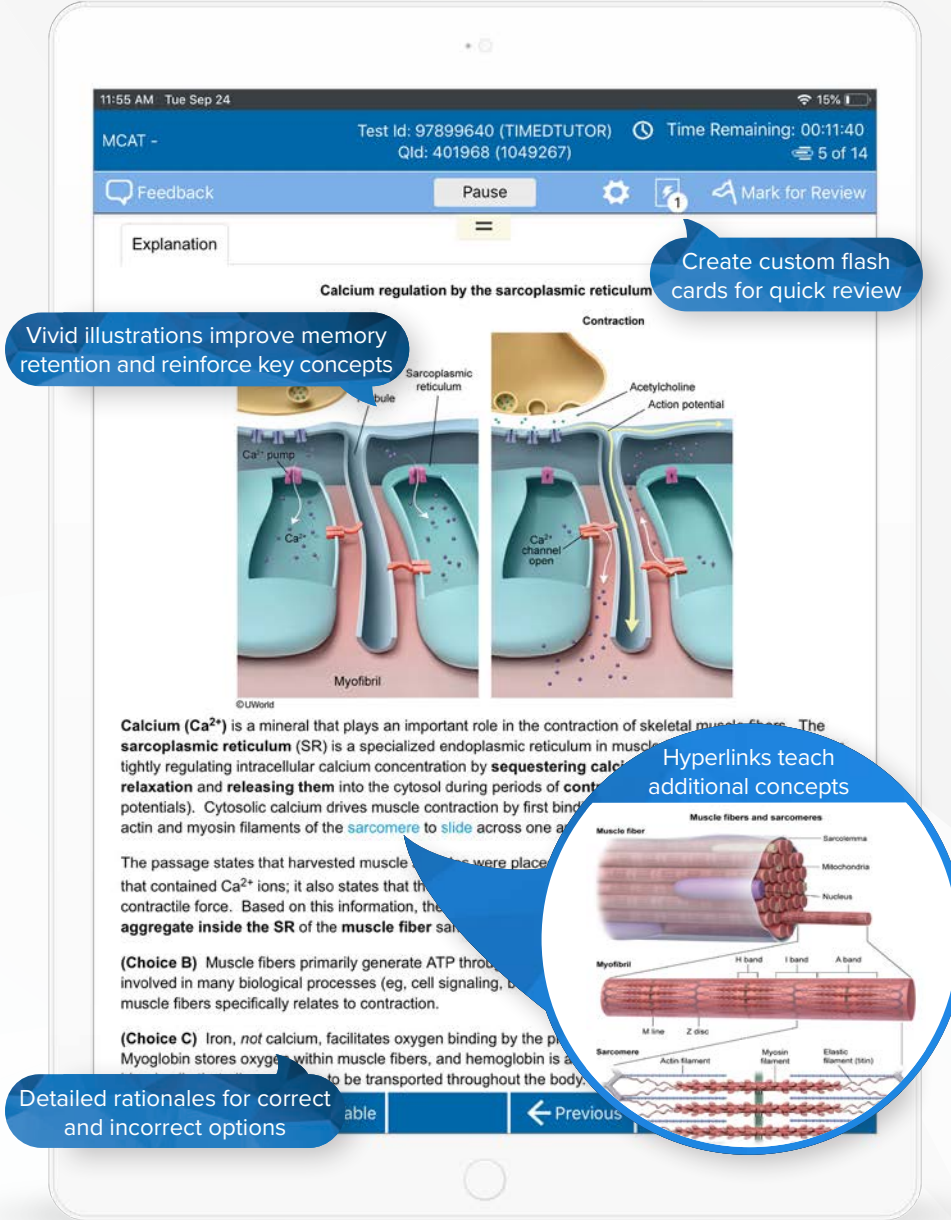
11:55 AM Tue Sep 24

15%

MCAT -

Test Id: 97899640 (TIMEDTUTOR)
QId: 401968 (1049267)

Time Remaining: 00:11:40

5 of 14

Feedback

Pause

1

Mark for Review

Explanation

Create custom flash cards for quick review

Calcium regulation by the sarcoplasmic reticulum

Vivid illustrations improve memory retention and reinforce key concepts

Contraction

Sarcoplasmic reticulum

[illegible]ubule

Acetylcholine

Action potential

$Ca^{2+}$ pump

$Ca^{2+}$

$Ca^{2+}$ channel open

Myofibril

©UWorld

**Calcium ($Ca^{2+}$)** is a mineral that plays an important role in the contraction of skeletal muscle fibers. The **sarcoplasmic reticulum** (SR) is a specialized endoplasmic reticulum in muscl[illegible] tightly regulating intracellular calcium concentration by **sequestering calci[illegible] relaxation** and **releasing them** into the cytosol during periods of **cont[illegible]** potentials). Cytosolic calcium drives muscle contraction by first bind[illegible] actin and myosin filaments of the sarcomere to slide across one a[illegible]

Hyperlinks teach additional concepts

The passage states that harvested muscle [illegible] were place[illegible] that contained $Ca^{2+}$ ions; it also states that th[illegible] contractile force. Based on this information, the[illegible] **aggregate inside the SR** of the **muscle fiber** sa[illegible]

**(Choice B)** Muscle fibers primarily generate ATP throu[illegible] involved in many biological processes (eg, cell signaling, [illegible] muscle fibers specifically relates to contraction.

**(Choice C)** Iron, *not* calcium, facilitates oxygen binding by the p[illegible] Myoglobin stores oxyge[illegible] within muscle fibers, and hemoglobin is a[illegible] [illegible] to be transported throughout the body.

Detailed rationales for correct and incorrect options

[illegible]able

Previous

Muscle fibers and sarcomeres

Muscle fiber

Sarcolemma

Mitochondria

Nucleus

Myofibril

H band

I band

A band

M line

Z disc

Sarcomere

Actin filament

Myosin filament

Elastic filament (titin)